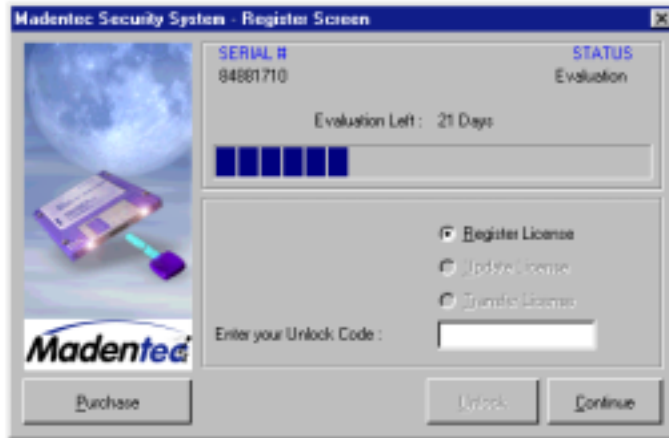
Madentec Security System - Register Screen

SERIAL #
84881710

STATUS
Evaluation

Evaluation Left : 21 Days

Register License
Update License
Transfer License

Enter your Unlock Code :

Madentec

Purchase

Unlock

Continue